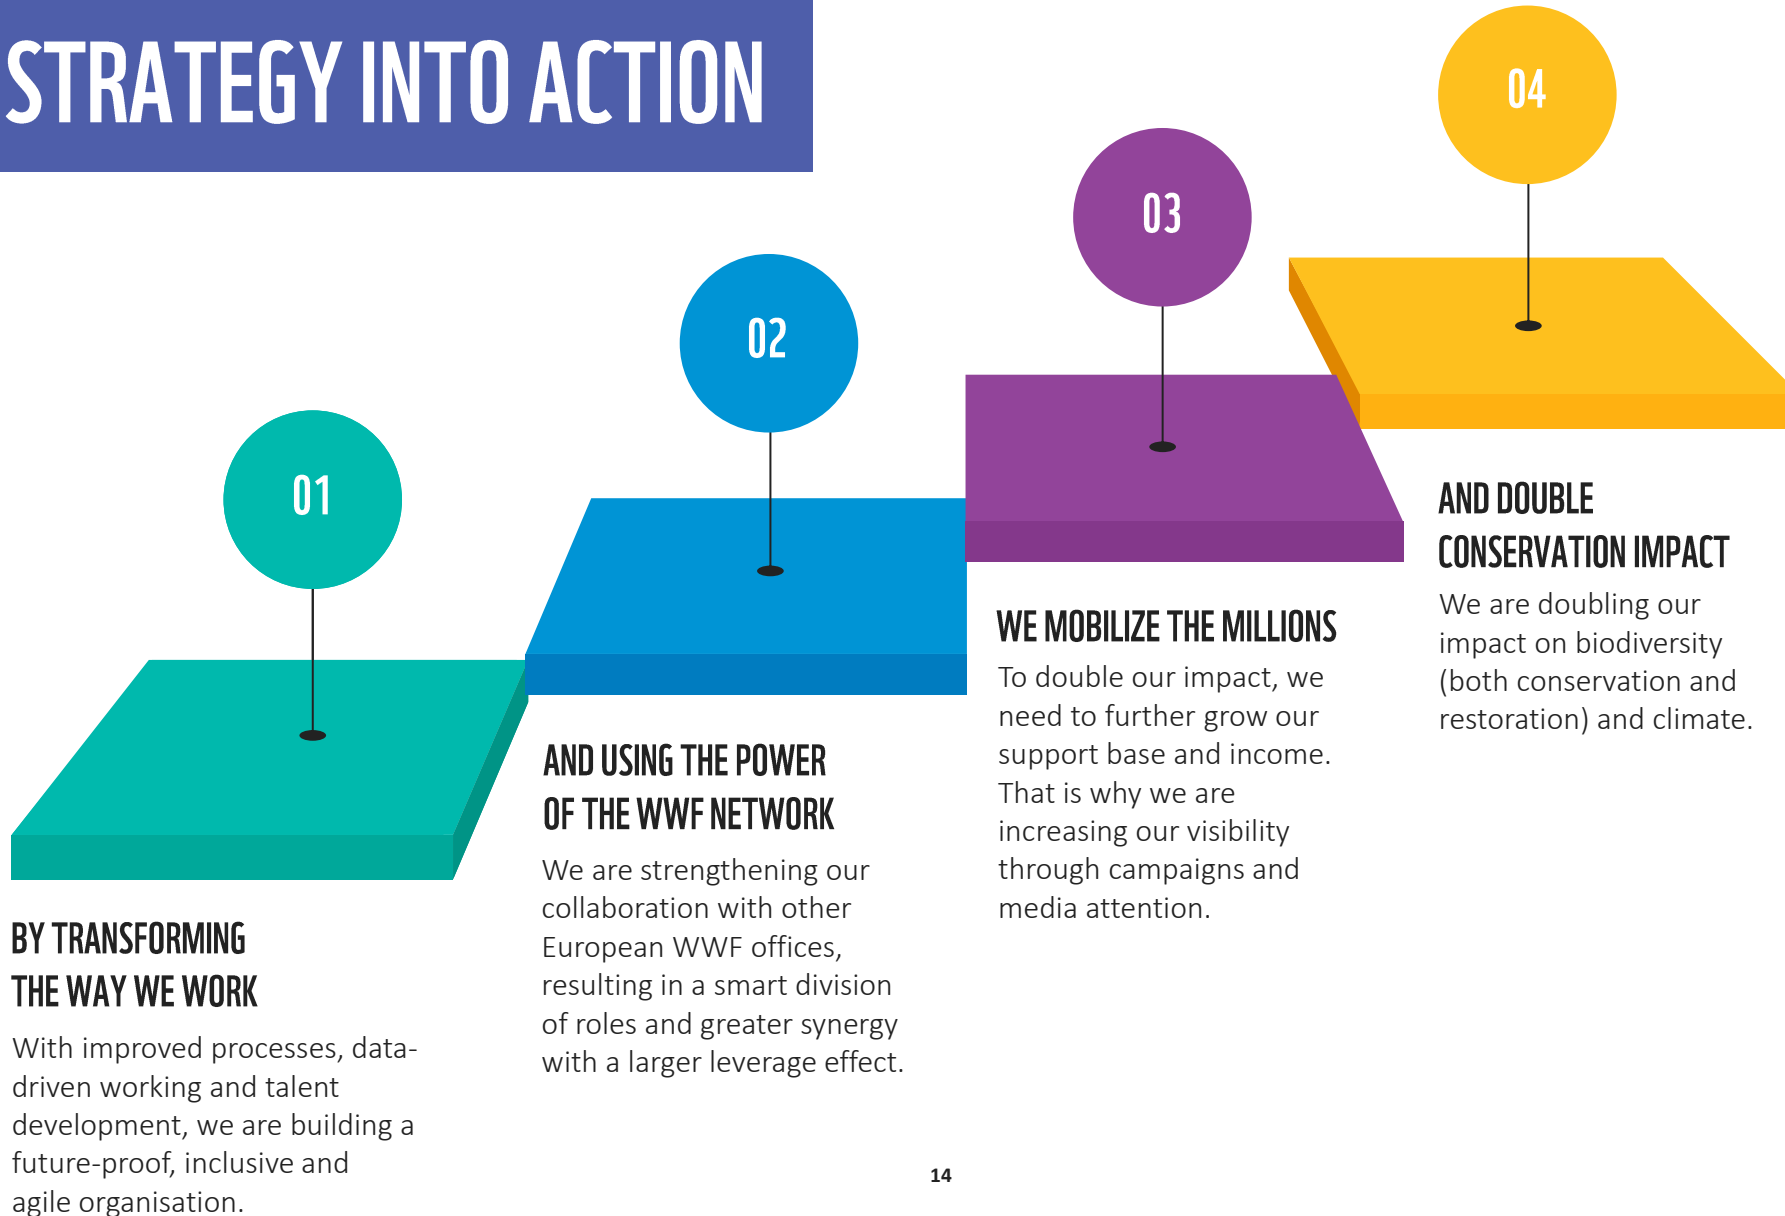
STRATEGY INTO ACTION

04

03

02

01

BY TRANSFORMING THE WAY WE WORK

With improved processes, data-driven working and talent development, we are building a future-proof, inclusive and agile organisation.

AND USING THE POWER OF THE WWF NETWORK

We are strengthening our collaboration with other European WWF offices, resulting in a smart division of roles and greater synergy with a larger leverage effect.

WE MOBILIZE THE MILLIONS

To double our impact, we need to further grow our support base and income. That is why we are increasing our visibility through campaigns and media attention.

AND DOUBLE CONSERVATION IMPACT

We are doubling our impact on biodiversity (both conservation and restoration) and climate.

14